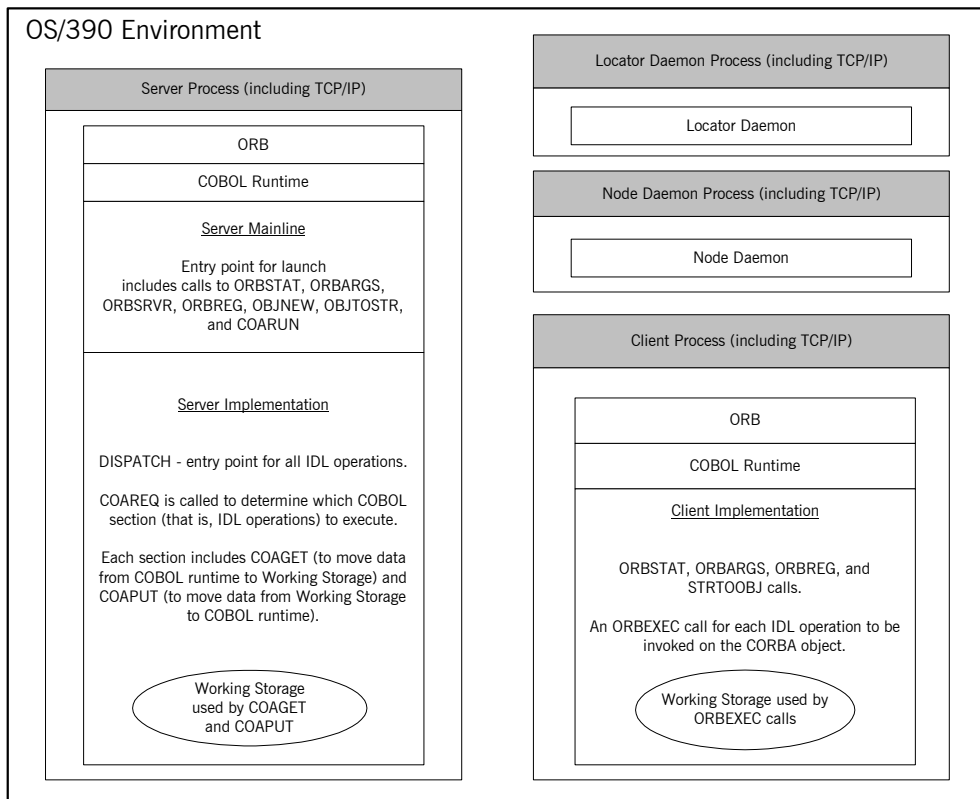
OS/390 Environment

Server Process (including TCP/IP)

ORB

COBOL Runtime

Server Mainline

Entry point for launch includes calls to ORBSTAT, ORBARGS, ORBSRVR, ORBREG, OBJNEW, OBJTOSTR, and COARUN

Server Implementation

DISPATCH - entry point for all IDL operations.

COAREQ is called to determine which COBOL section (that is, IDL operations) to execute.

Each section includes COAGET (to move data from COBOL runtime to Working Storage) and COAPUT (to move data from Working Storage to COBOL runtime).

Working Storage used by COAGET and COAPUT

Locator Daemon Process (including TCP/IP)

Locator Daemon

Node Daemon Process (including TCP/IP)

Node Daemon

Client Process (including TCP/IP)

ORB

COBOL Runtime

Client Implementation

ORBSTAT, ORBARGS, ORBREG, and STRTOOBJ calls.

An ORBEXEC call for each IDL operation to be invoked on the CORBA object.

Working Storage used by ORBEXEC calls